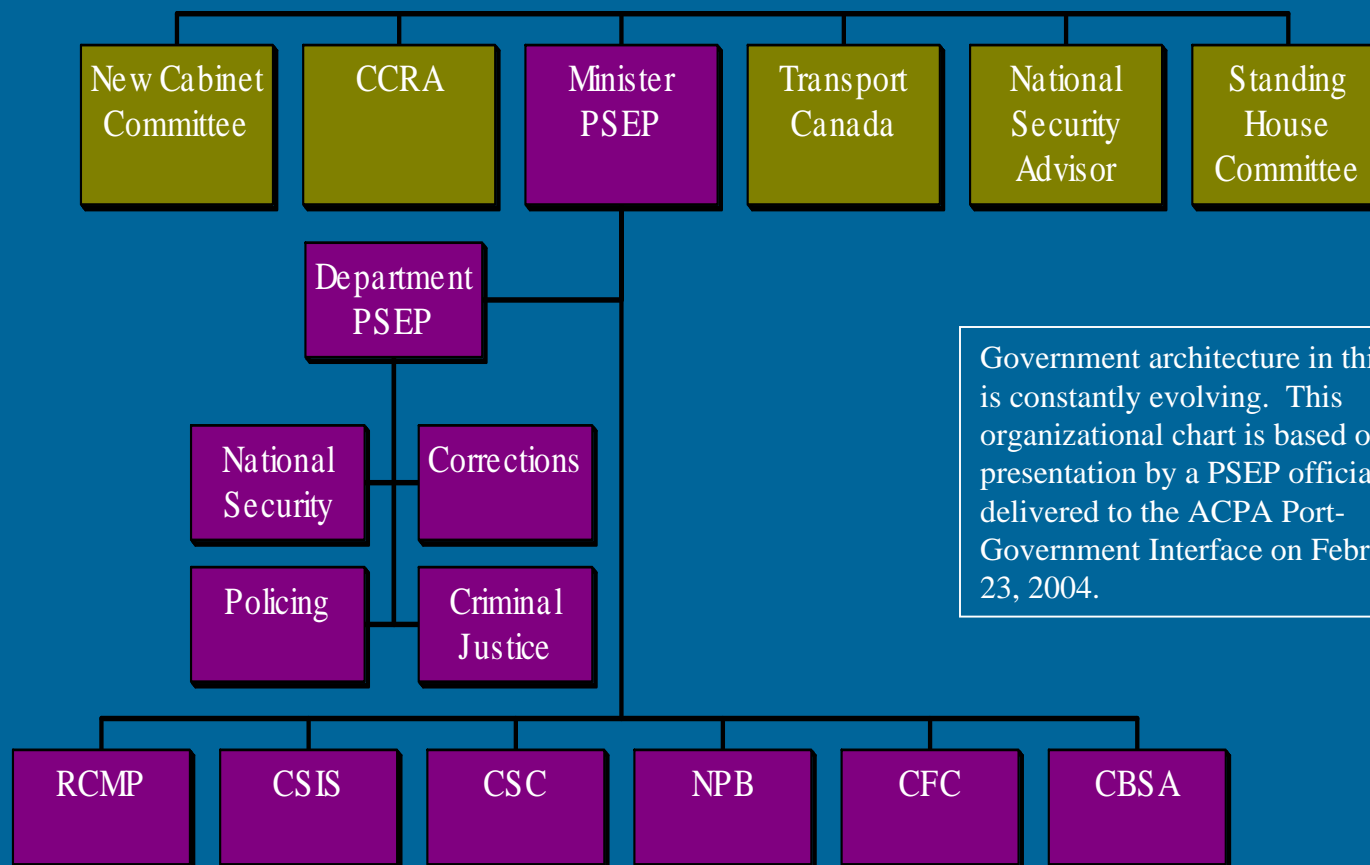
New Cabinet Committee

CCRA

Minister PSEP

Transport Canada

National Security Advisor

Standing House Committee

Department PSEP

Government architecture in thi is constantly evolving. This organizational chart is based o presentation by a PSEP officia delivered to the ACPA Port-Government Interface on Febr 23, 2004.

National Security

Corrections

Policing

Criminal Justice

RCMP

CSIS

CSC

NPB

CFC

CBSA